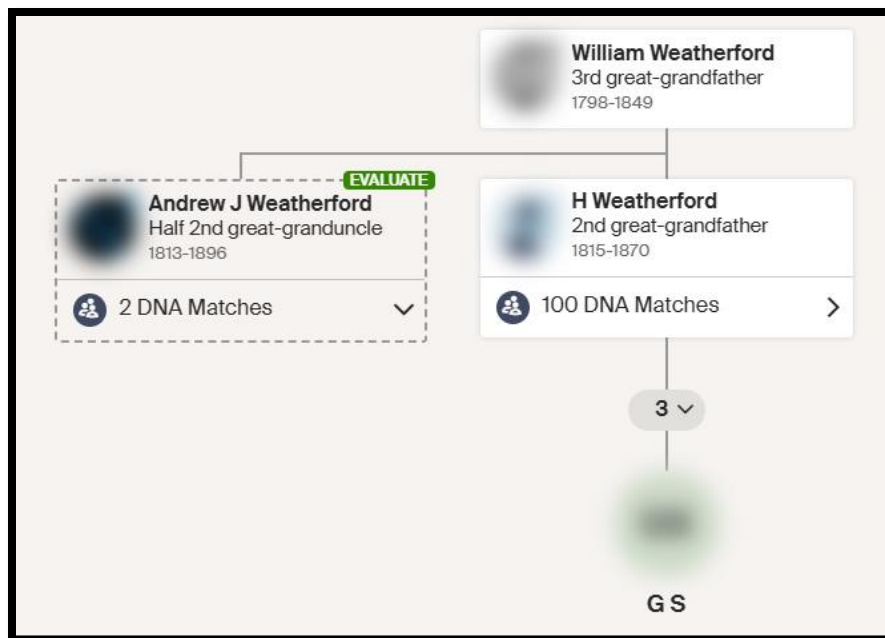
William Weatherford
3rd great-grandfather
1798-1849

EVALUATE
Andrew J Weatherford
Half 2nd great-granduncle
1813-1896

2 DNA Matches

H Weatherford
2nd great-grandfather
1815-1870

100 DNA Matches

3

G S